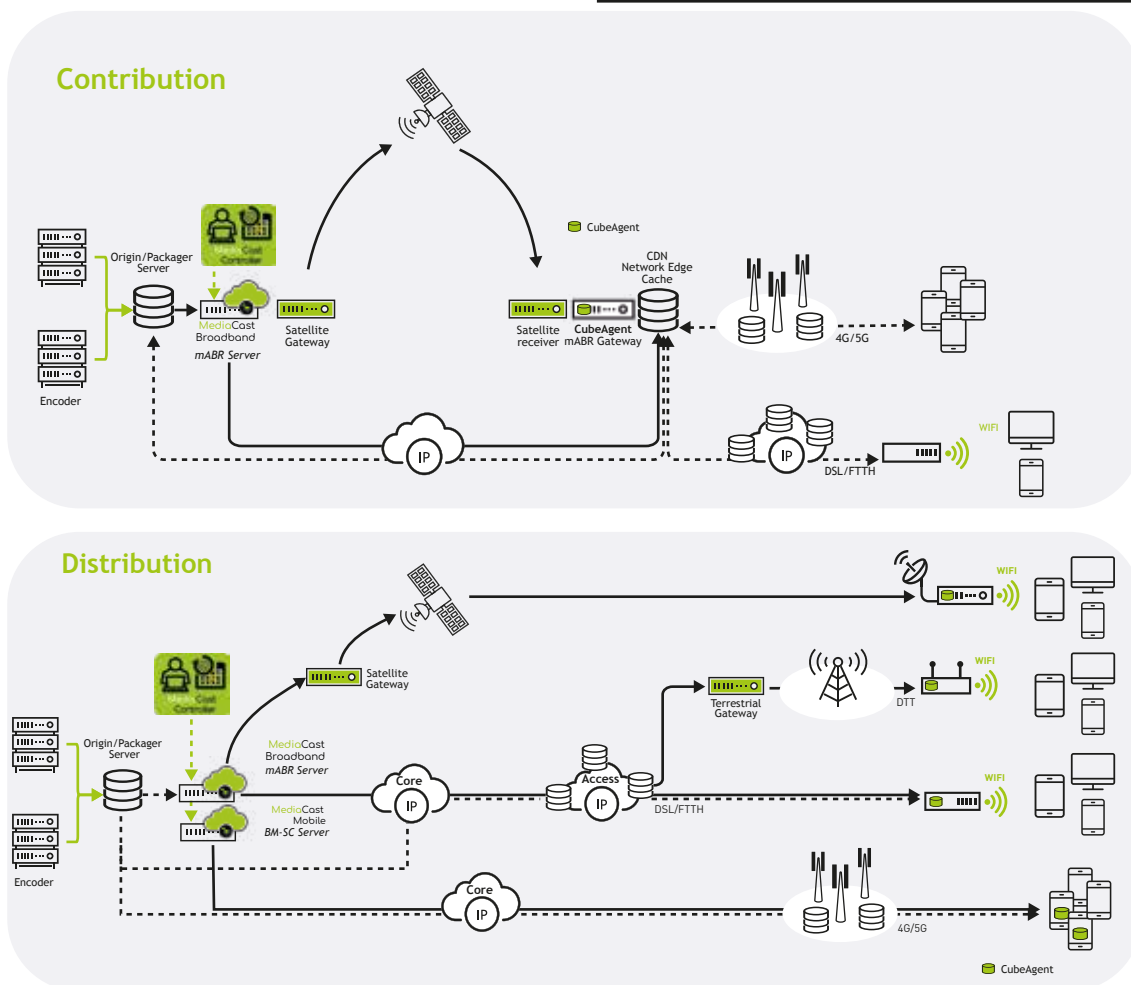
Contribution

CubeAgent

Origin/Packager Server

MediaCast Controller

MediaCast Broadband
mABR Server

Satellite Gateway

Satellite receiver

CubeAgent mABR Gateway

CDN Network Edge Cache

4G/5G

Encoder

IP

IP

DSL/FTTH

WIFI

Distribution

WIFI

Satellite Gateway

MediaCast Controller

Terrestrial Gateway

WIFI

DTT

Origin/Packager Server

MediaCast Broadband
mABR Server

Core
IP

Access
IP

WIFI

DSL/FTTH

MediaCast Mobile
BM-SC Server

Encoder

Core
IP

4G/5G

CubeAgent